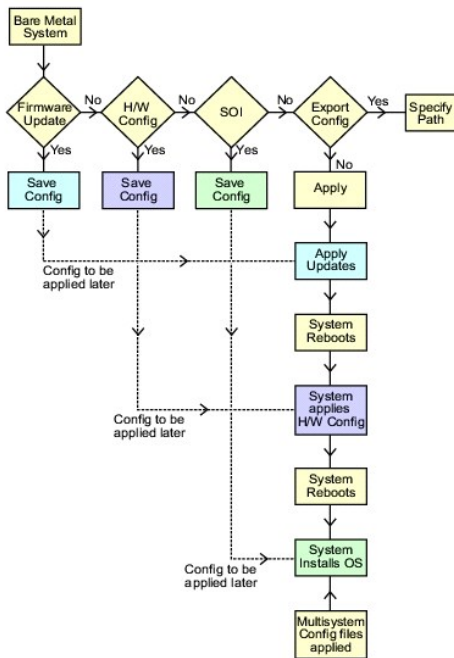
Bare Metal System

Firmware Update

No

H/W Config

No

SOI

No

Export Config

Yes

Specify Path

Yes

Yes

Yes

No

Save Config

Save Config

Save Config

Apply

Config to be applied later

Apply Updates

System Reboots

Config to be applied later

System applies H/W Config

System Reboots

Config to be applied later

System Installs OS

Multisystem Config files applied